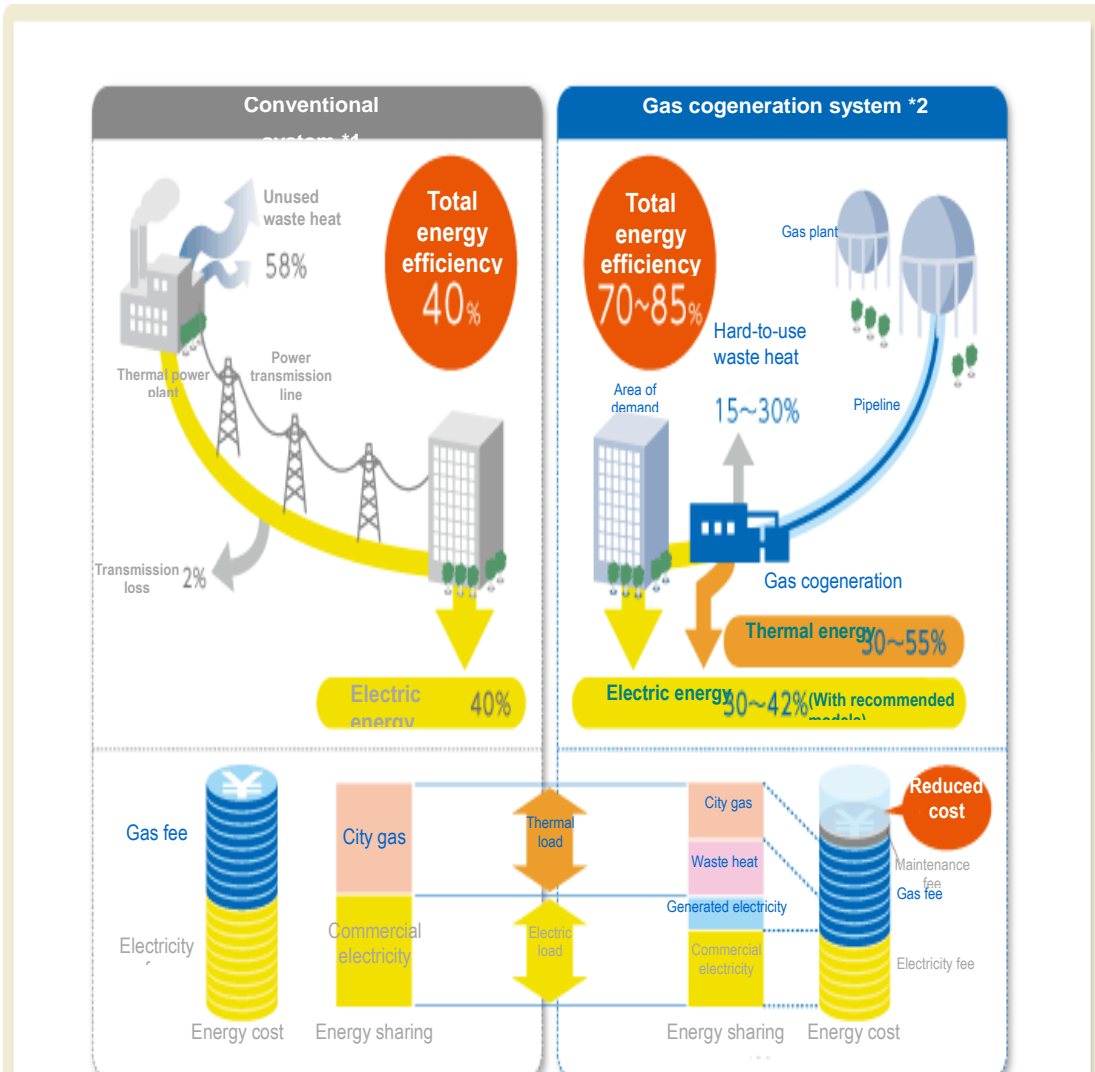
Conventional system *1

Gas cogeneration system *2

Unused waste heat 58%

Total energy efficiency 40%

Thermal power plant

Power transmission line

Transmission loss 2%

Electric energy 40%

Total energy efficiency 70~85%

Gas plant

Hard-to-use waste heat 15~30%

Area of demand

Pipeline

Gas cogeneration

Thermal energy 30~55%

Electric energy 30~42% (With recommended models)

Gas fee

Electricity fee

Energy cost

City gas

Commercial electricity

Energy sharing

Thermal load

Electric load

City gas

Waste heat

Generated electricity

Commercial electricity

Energy sharing

Reduced cost

Maintenance fee

Gas fee

Electricity fee

Energy cost